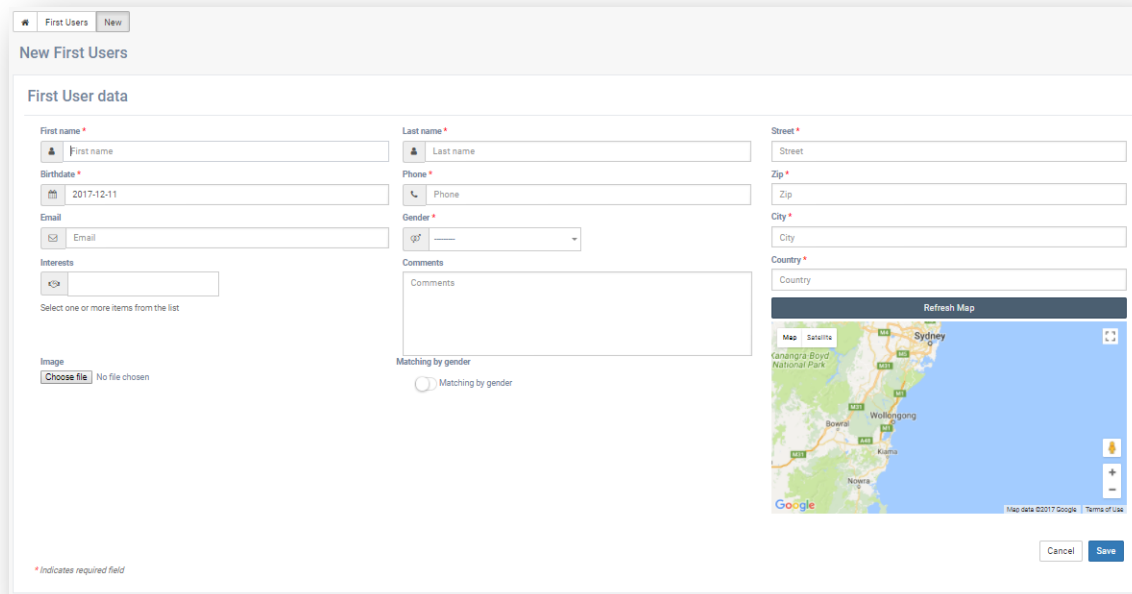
First Users New

New First Users

First User data

First name *
First name

Birthdate *
2017-12-11

Email
Email

Interests

Select one or more items from the list

Image
Choose file No file chosen

Last name *
Last name

Phone *
Phone

Gender *
------

Comments
Comments

Matching by gender
Matching by gender

Street *
Street

Zip *
Zip

City *
City

Country *
Country

Refresh Map

Map Satellite
Sydney
Kanangra-Boyd National Park
M4
M5
M31
M1
Wollongong
Bowral
Kiama
Nowra
Google
Map data ©2017 Google Terms of Use

Cancel Save

* Indicates required field